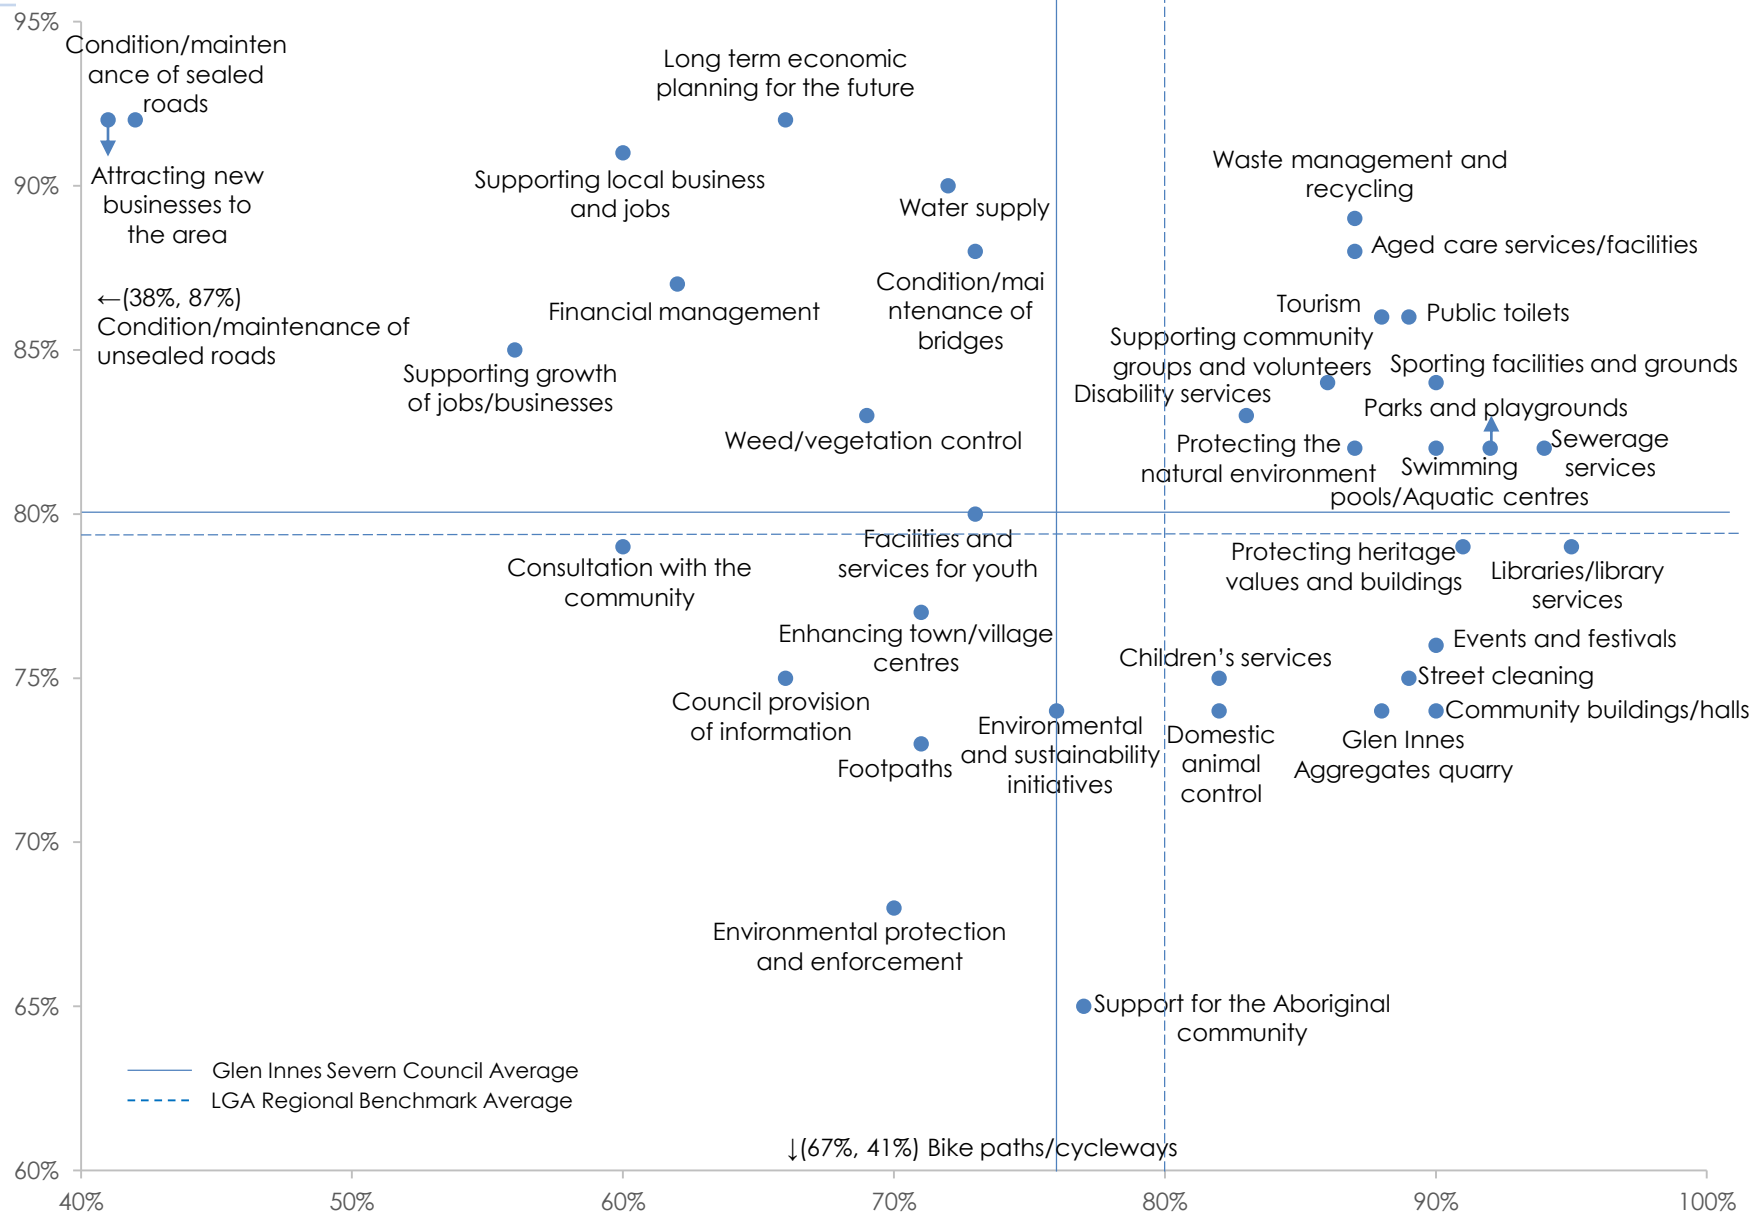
95%

90%

85%

80%

75%

70%

65%

60%

Condition/maintenance of sealed roads

Attracting new businesses to the area

←(38%, 87%) Condition/maintenance of unsealed roads

Long term economic planning for the future

Supporting local business and jobs

Financial management

Supporting growth of jobs/businesses

Water supply

Condition/maintenance of bridges

Weed/vegetation control

Waste management and recycling

Aged care services/facilities

Tourism

Public toilets

Supporting community groups and volunteers

Sporting facilities and grounds

Disability services

Parks and playgrounds

Protecting the natural environment

Swimming pools/Aquatic centres

Sewerage services

Facilities and services for youth

Consultation with the community

Protecting heritage values and buildings

Libraries/library services

Enhancing town/village centres

Events and festivals

Children's services

Street cleaning

Council provision of information

Environmental and sustainability initiatives

Domestic animal control

Glen Innes Aggregates quarry

Community buildings/halls

Footpaths

Environmental protection and enforcement

Support for the Aboriginal community

Glen Innes Severn Council Average

LGA Regional Benchmark Average

↓(67%, 41%) Bike paths/cycleways

40% 50% 60% 70% 80% 90% 100%